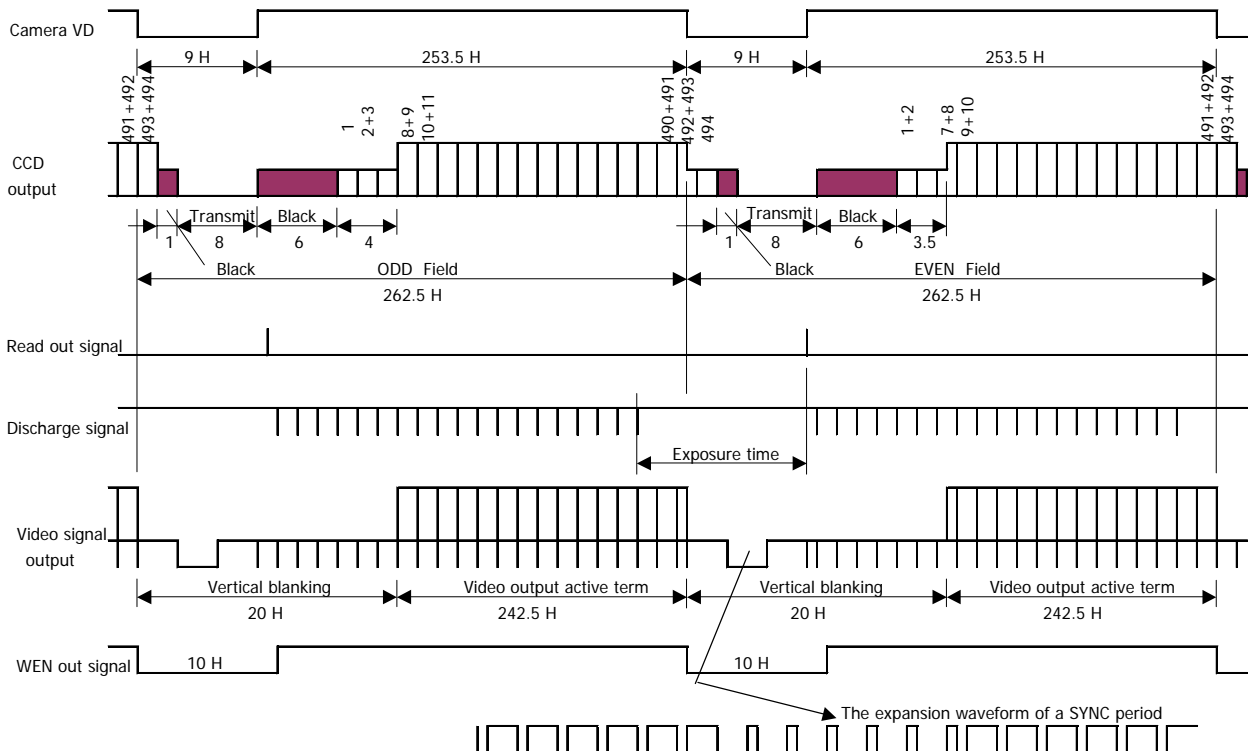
Camera VD

9 H

253.5 H

9 H

253.5 H

491+492
493+494

1
2+3

8+9
10+11

490+491
492+493
494

1+2

7+8
9+10

491+492
493+494

CCD output

Transmit

Black

1

8

6

4

Black

ODD Field

262.5 H

Transmit

Black

1

8

6

3.5

Black

EVEN Field

262.5 H

Read out signal

Discharge signal

Exposure time

Video signal output

Vertical blanking

20 H

Video output active term

242.5 H

Vertical blanking

20 H

Video output active term

242.5 H

WEN out signal

10 H

10 H

The expansion waveform of a SYNC period